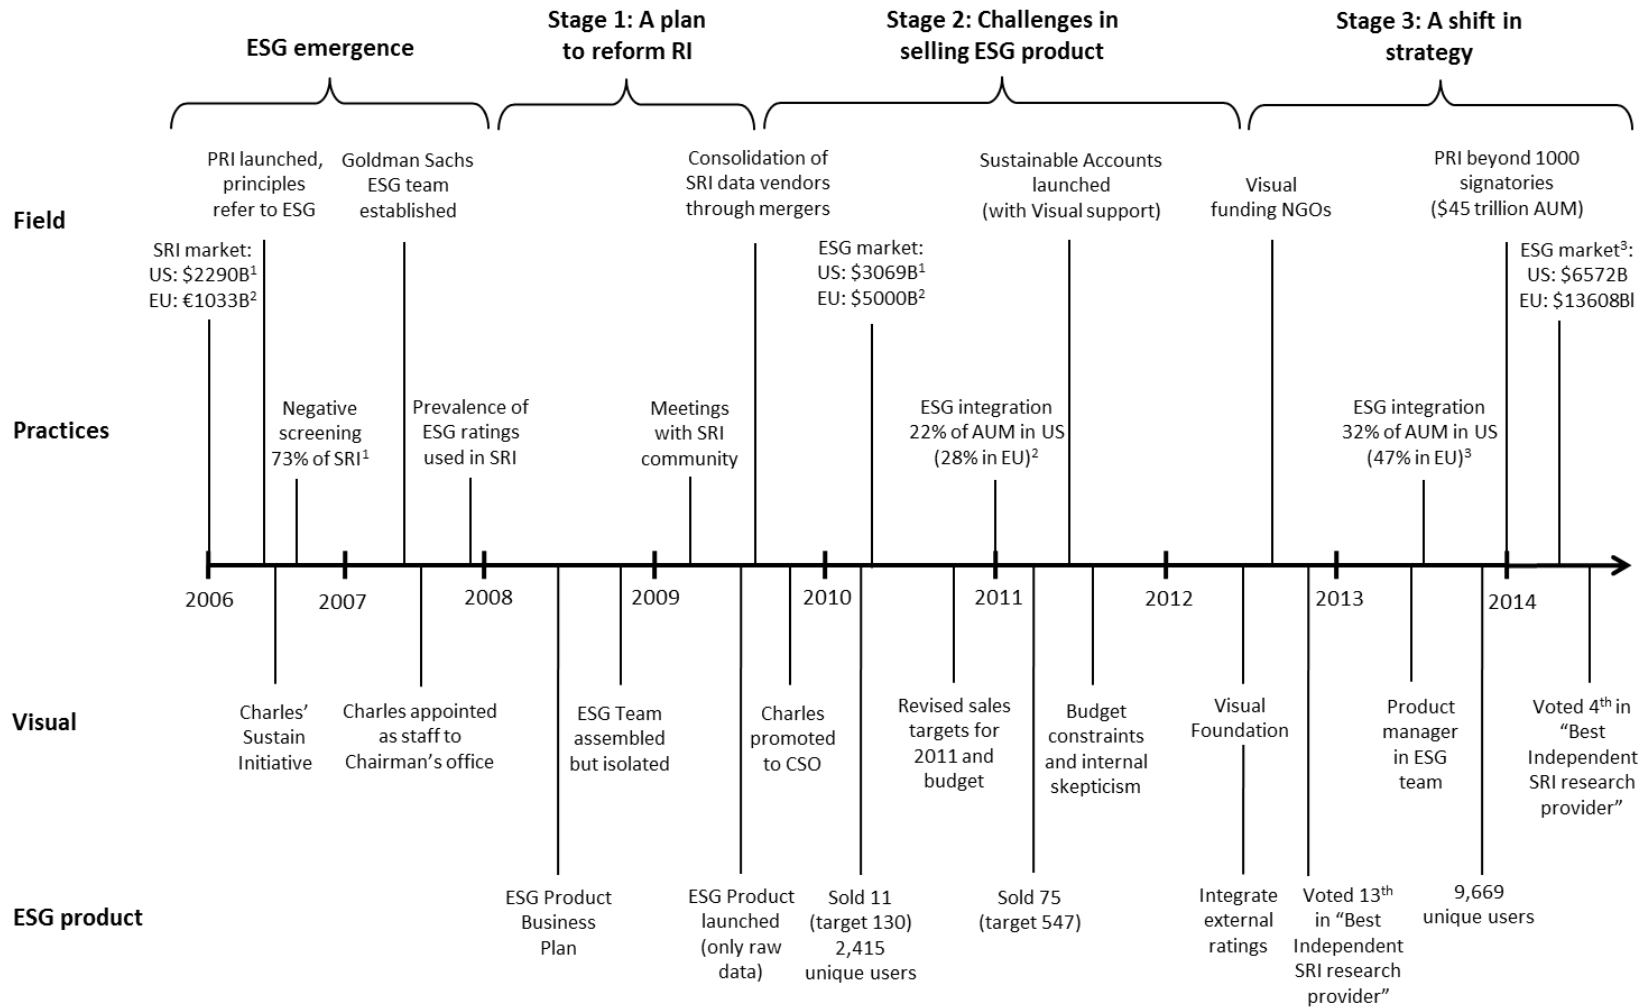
ESG emergence

Stage 1: A plan to reform RI

Stage 2: Challenges in selling ESG product

Stage 3: A shift in strategy

Field

PRI launched, principles refer to ESG

Goldman Sachs ESG team established

Consolidation of SRI data vendors through mergers

Sustainable Accounts launched (with Visual support)

Visual funding NGOs

PRI beyond 1000 signatories ($45 trillion AUM)

SRI market: US: $2290B$^1$ EU: €1033B$^2$

ESG market: US: $3069B$^1$ EU: $5000B$^2$

ESG market$^3$: US: $6572B EU: $13608Bl

Practices

Negative screening 73% of SRI$^1$

Prevalence of ESG ratings used in SRI

Meetings with SRI community

ESG integration 22% of AUM in US (28% in EU)$^2$

ESG integration 32% of AUM in US (47% in EU)$^3$

2006 2007 2008 2009 2010 2011 2012 2013 2014

Visual

Charles' Sustain Initiative

Charles appointed as staff to Chairman's office

ESG Team assembled but isolated

Charles promoted to CSO

Revised sales targets for 2011 and budget

Budget constraints and internal skepticism

Visual Foundation

Product manager in ESG team

Voted 4$^{th}$ in "Best Independent SRI research provider"

ESG product

ESG Product Business Plan

ESG Product launched (only raw data)

Sold 11 (target 130) 2,415 unique users

Sold 75 (target 547)

Integrate external ratings

Voted 13$^{th}$ in "Best Independent SRI research provider"

9,669 unique users